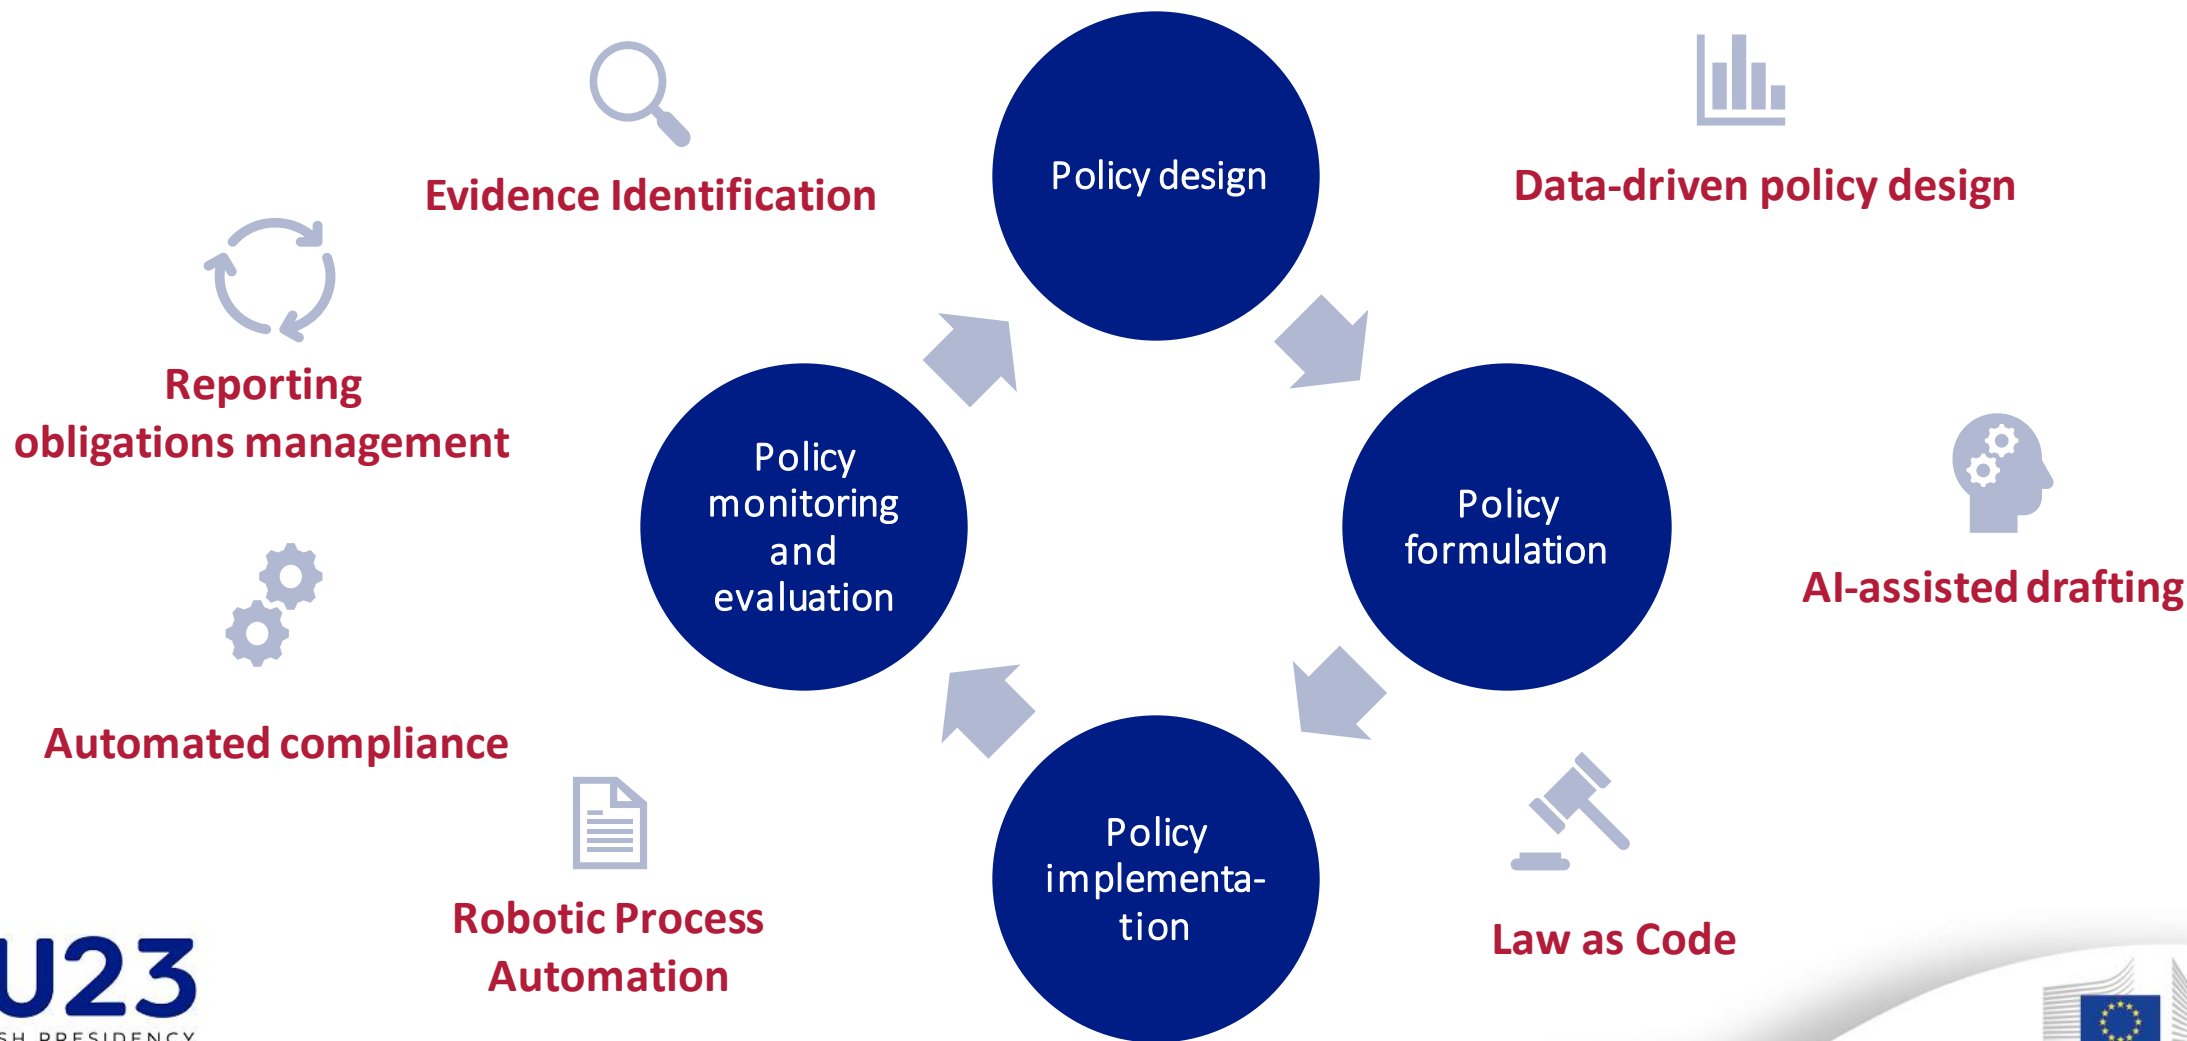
Evidence Identification

Policy design

Data-driven policy design

Reporting obligations management

Policy monitoring and evaluation

Policy formulation

AI-assisted drafting

Automated compliance

Policy implementation

Robotic Process Automation

Law as Code

U23

SH PRESIDENCY